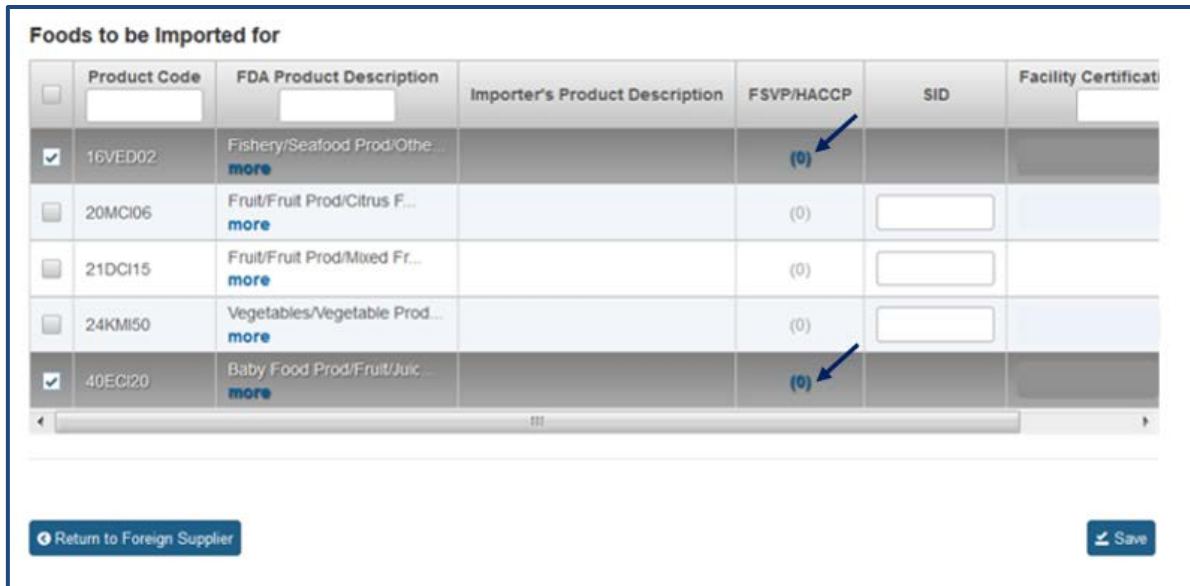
Foods to be Imported for

| | Product Code | FDA Product Description | Importer's Product Description | FSVP/HACCP | SID | Facility Certificati |
|---|---|---|---|---|---|---|
| ☑ | 16VED02 | Fishery/Seafood Prod/Othe... more | | (0) | | |
| ☐ | 20MCI06 | Fruit/Fruit Prod/Citrus F... more | | (0) | | |
| ☐ | 21DCI15 | Fruit/Fruit Prod/Mixed Fr... more | | (0) | | |
| ☐ | 24KMI50 | Vegetables/Vegetable Prod... more | | (0) | | |
| ☑ | 40ECI20 | Baby Food Prod/Fruit/Juic... more | | (0) | | |

Return to Foreign Supplier

Save